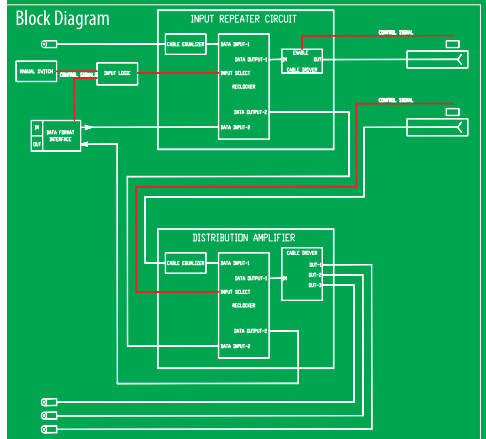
Block Diagram

INPUT REPEATER CIRCUIT

CABLE EQUALIZER

DATA INPUT-1

DATA OUTPUT-1

INPUT SELECT

RECLOCKER

DATA OUTPUT-2

DATA INPUT-2

ENABLE

IN

OUT

CABLE DRIVER

CONTROL SIGNAL

CONTROL SIGNAL

MANUAL SWITCH

CONTROL SIGNAL

INPUT LOGIC

IN

OUT

DATA FORMAT INTERFACE

DISTRIBUTION AMPLIFIER

CABLE EQUALIZER

DATA INPUT-1

DATA OUTPUT-1

INPUT SELECT

RECLOCKER

DATA OUTPUT-2

DATA INPUT-2

CABLE DRIVER

IN

OUT-1

OUT-2

OUT-3